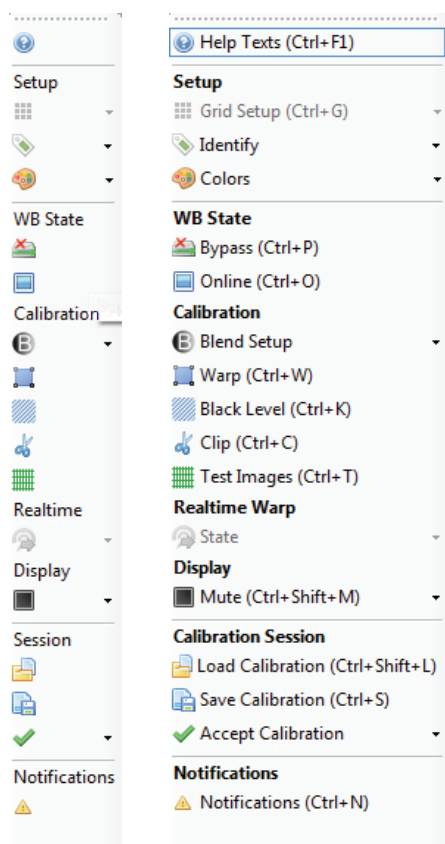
Setup

WB State

Calibration

Realtime

Display

Session

Notifications

Help Texts (Ctrl+F1)

Setup

Grid Setup (Ctrl+G)

Identify

Colors

WB State

Bypass (Ctrl+P)

Online (Ctrl+O)

Calibration

Blend Setup

Warp (Ctrl+W)

Black Level (Ctrl+K)

Clip (Ctrl+C)

Test Images (Ctrl+T)

Realtime Warp

State

Display

Mute (Ctrl+Shift+M)

Calibration Session

Load Calibration (Ctrl+Shift+L)

Save Calibration (Ctrl+S)

Accept Calibration

Notifications

Notifications (Ctrl+N)